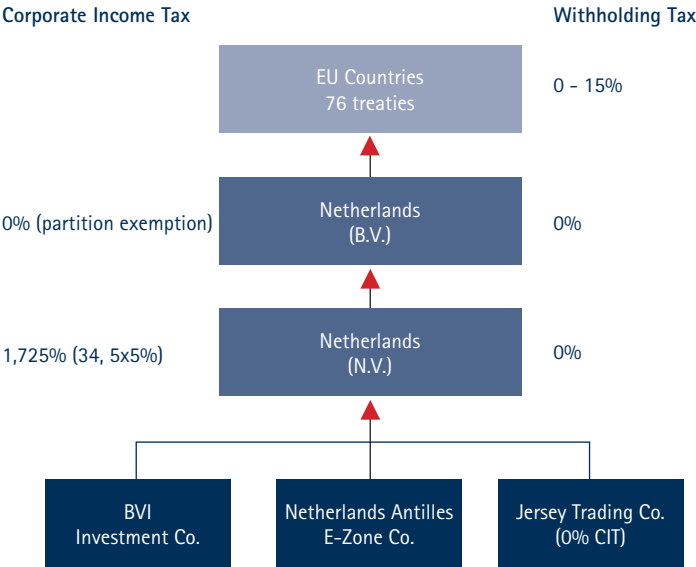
Corporate Income Tax

Withholding Tax

EU Countries
76 treaties

0 - 15%

0% (partition exemption)

Netherlands
(B.V.)

0%

1,725% (34, 5x5%)

Netherlands
(N.V.)

0%

BVI
Investment Co.

Netherlands Antilles
E-Zone Co.

Jersey Trading Co.
(0% CIT)